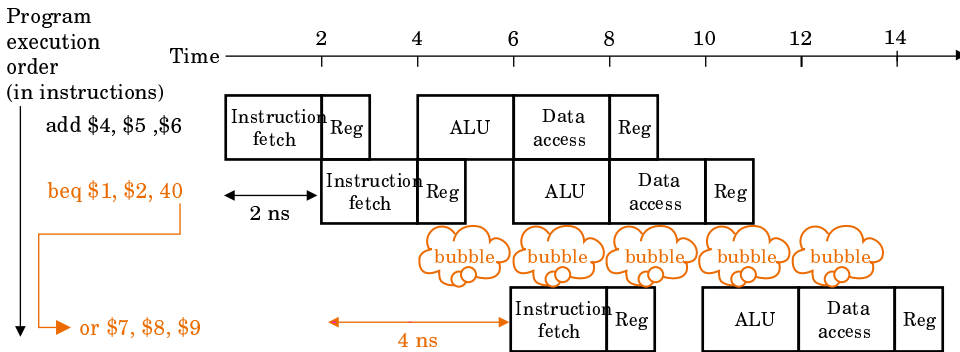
Program execution order (in instructions)

Time 2 4 6 8 10 12 14

add \$4, \$5 ,\$6 | Instruction fetch | Reg | ALU | Data access | Reg

beq \$1, \$2, 40 | Instruction fetch | Reg | ALU | Data access | Reg

2 ns

bubble bubble bubble bubble bubble

or \$7, \$8, \$9 | Instruction fetch | Reg | ALU | Data access | Reg

4 ns